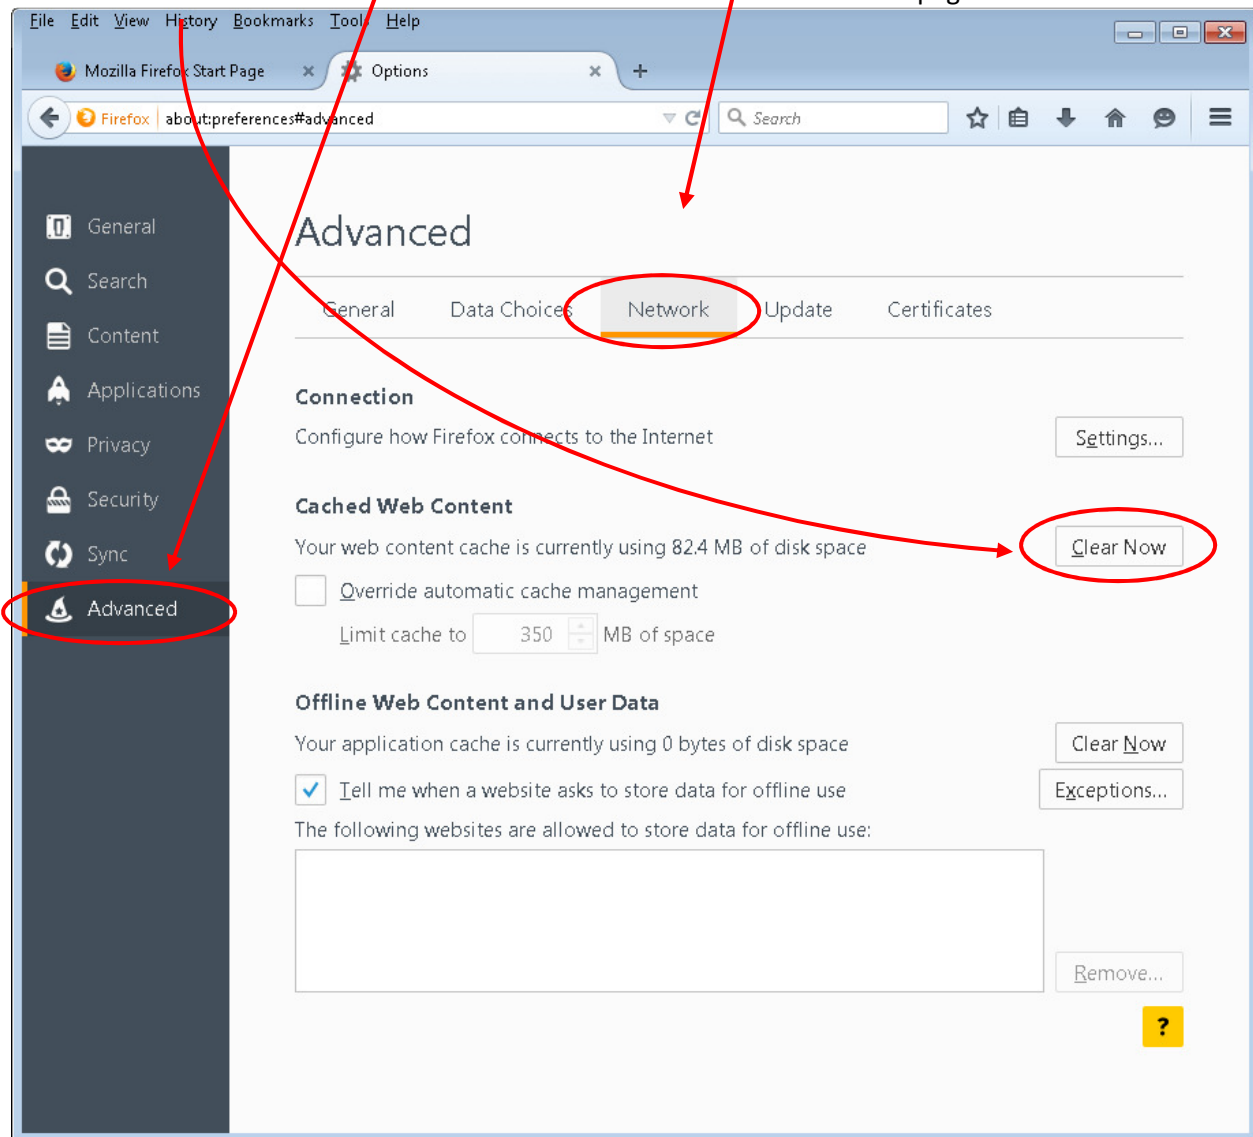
File Edit View History Bookmarks Tools Help

Mozilla Firefox Start Page × Options × +

Firefox about:preferences#advanced

Search

General
Search
Content
Applications
Privacy
Security
Sync
Advanced

Advanced

General Data Choices Network Update Certificates

Connection

Configure how Firefox connects to the Internet

Settings...

Cached Web Content

Your web content cache is currently using 82.4 MB of disk space

Clear Now

Override automatic cache management

Limit cache to 350 MB of space

Offline Web Content and User Data

Your application cache is currently using 0 bytes of disk space

Clear Now

Tell me when a website asks to store data for offline use

Exceptions...

The following websites are allowed to store data for offline use:

Remove...

?